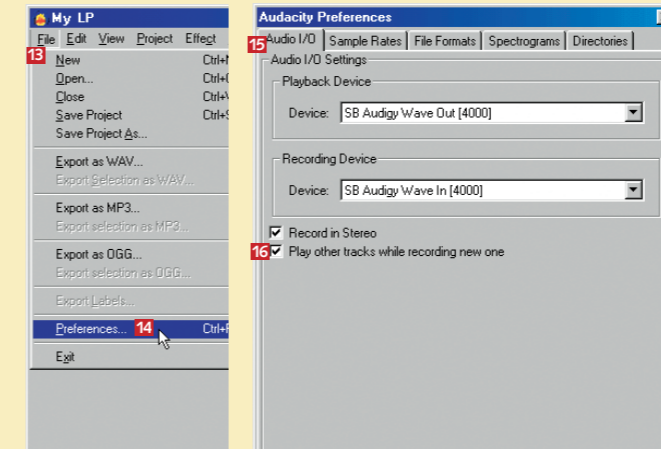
My LP

File Edit View Project Effect

13

New Ctrl+N
Open... Ctrl+O
Close Ctrl+W
Save Project Ctrl+S
Save Project As...

Export as WAV...
Export Selection as WAV...

Export as MP3...
Export selection as MP3...

Export as OGG...
Export selection as OGG...

Export Labels...

Preferences... 14 Ctrl+P

Exit

Audacity Preferences

15 Audio I/O | Sample Rates | File Formats | Spectrograms | Directories

Audio I/O Settings

Playback Device

Device: SB Audigy Wave Out [4000]

Recording Device

Device: SB Audigy Wave In [4000]

Record in Stereo

16 Play other tracks while recording new one